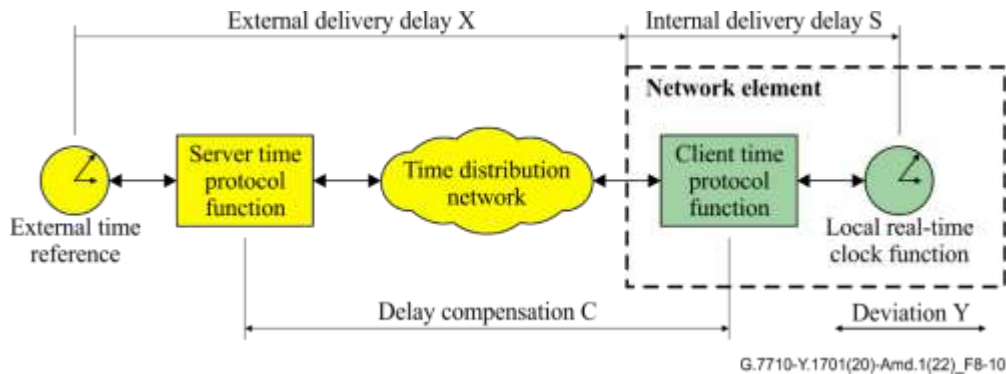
External delivery delay X

Internal delivery delay S

Network element

External time reference

Server time protocol function

Time distribution network

Client time protocol function

Local real-time clock function

Delay compensation C

Deviation Y

G.7710-Y.1701(20)-Amd.1(22)_F8-10